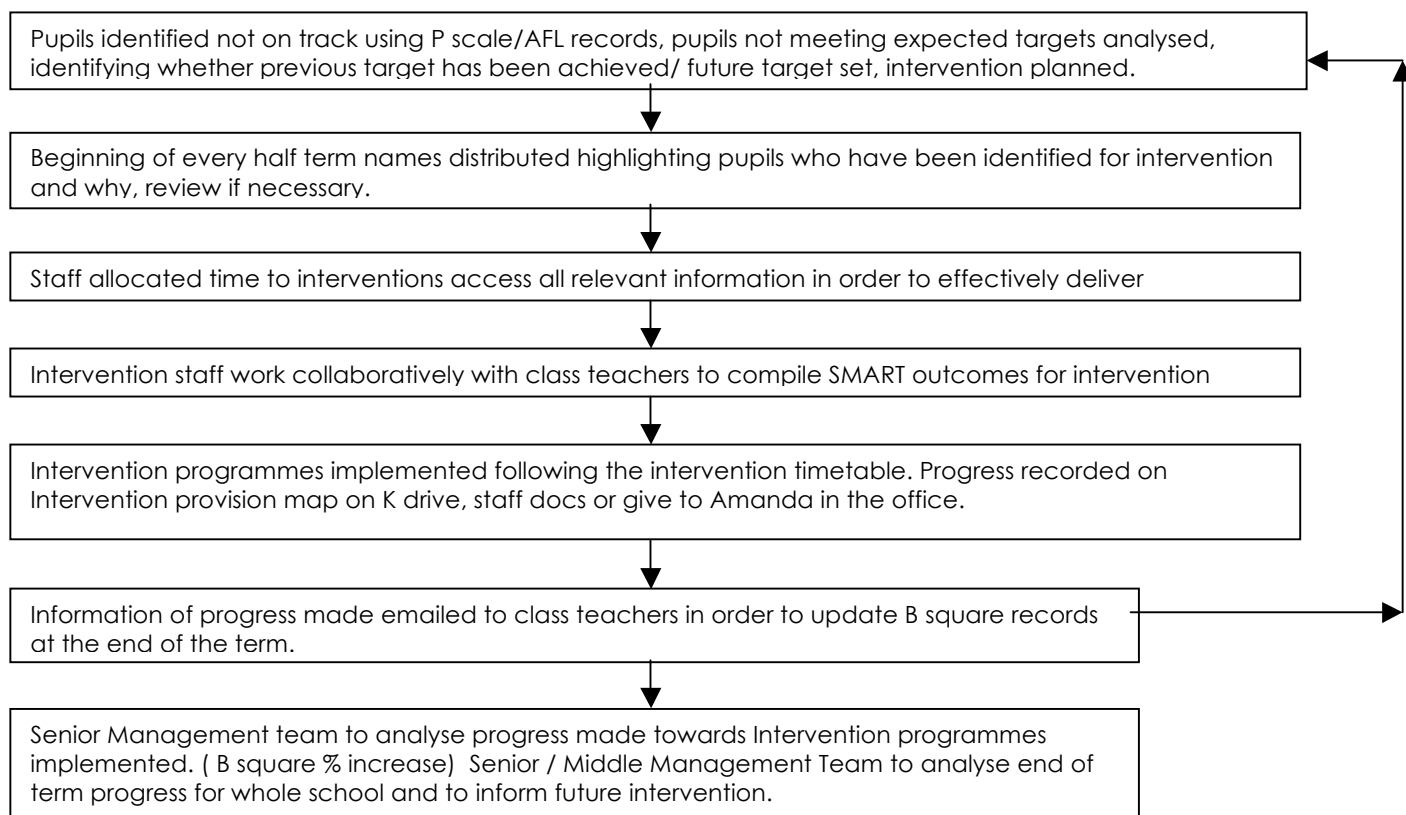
Pupils identified not on track using P scale/AFL records, pupils not meeting expected targets analysed, identifying whether previous target has been achieved/ future target set, intervention planned.

Beginning of every half term names distributed highlighting pupils who have been identified for intervention and why, review if necessary.

Staff allocated time to interventions access all relevant information in order to effectively deliver

Intervention staff work collaboratively with class teachers to compile SMART outcomes for intervention

Intervention programmes implemented following the intervention timetable. Progress recorded on Intervention provision map on K drive, staff docs or give to Amanda in the office.

Information of progress made emailed to class teachers in order to update B square records at the end of the term.

Senior Management team to analyse progress made towards Intervention programmes implemented. ( B square % increase) Senior / Middle Management Team to analyse end of term progress for whole school and to inform future intervention.